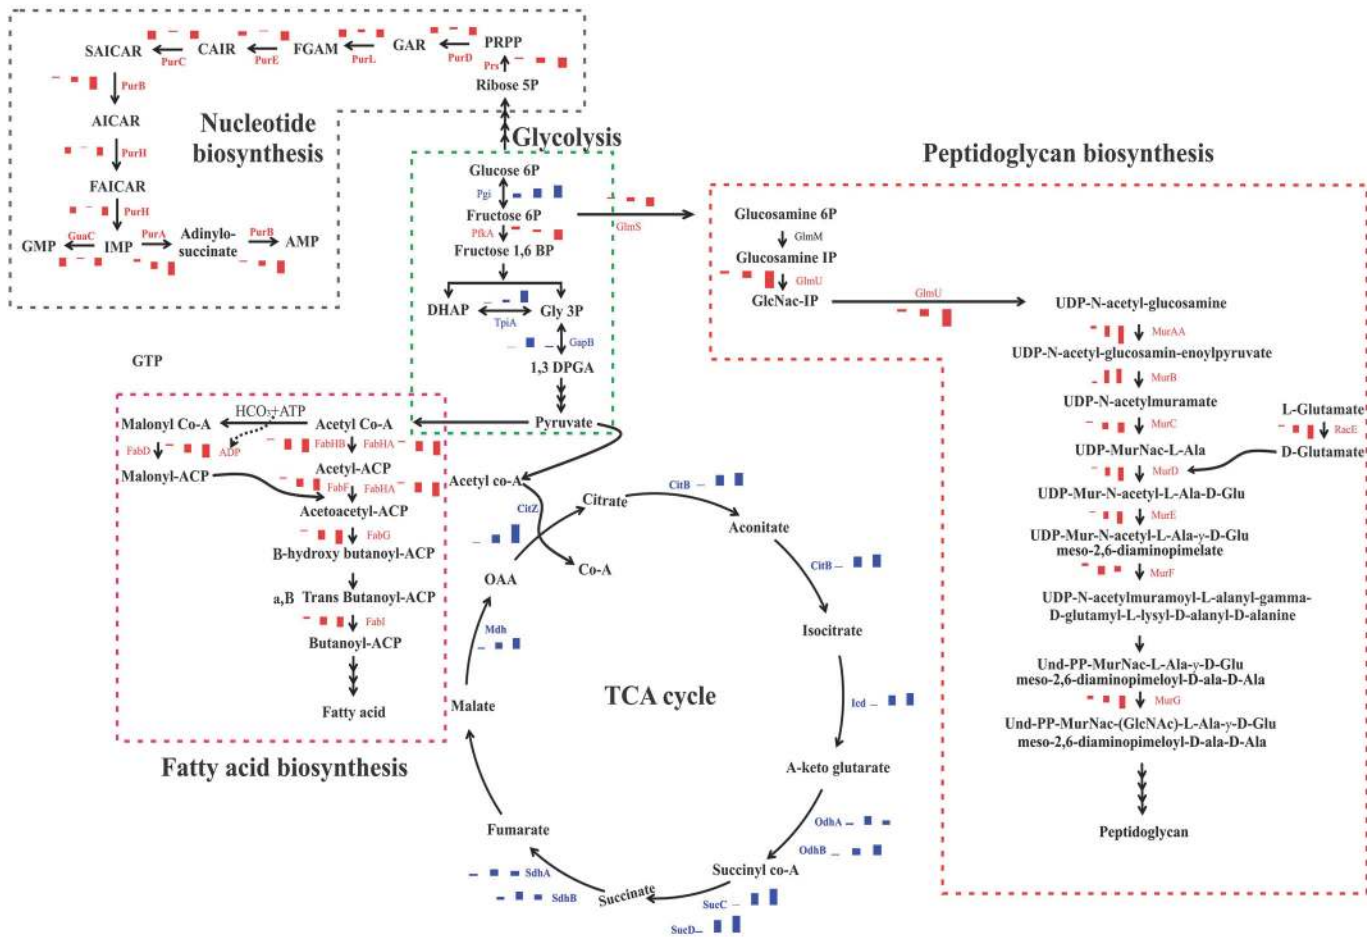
SAICAR
PurC
CAIR
PurE
FGAM
PurL
GAR
PurD
PRPP
Prs
Ribose 5P
PurB
AICAR
PurH
FAICAR
PurH
GMP
GuaC
IMP
PurA
Adinylo-succinate
PurB
AMP
Nucleotide biosynthesis

Glycolysis
Glucose 6P
Pgi
Fructose 6P
PfkA
Fructose 1,6 BP
DHAP
TpiA
Gly 3P
GapB
1,3 DPGA
Pyruvate
GlmS

Peptidoglycan biosynthesis
Glucosamine 6P
GlmM
Glucosamine IP
GlmU
GlcNac-IP
GlmU
UDP-N-acetyl-glucosamine
MurAA
UDP-N-acetyl-glucosamin-enoylpyruvate
MurB
UDP-N-acetylmuramate
L-Glutamate
MurC
RacE
UDP-MurNac-L-Ala
D-Glutamate
MurD
UDP-Mur-N-acetyl-L-Ala-D-Glu
MurE
UDP-Mur-N-acetyl-L-Ala-γ-D-Glu meso-2,6-diaminopimelate
MurF
UDP-N-acetylmuramoyl-L-alanyl-gamma-D-glutamyl-L-lysyl-D-alanyl-D-alanine
Und-PP-MurNac-L-Ala-γ-D-Glu meso-2,6-diaminopimeloyl-D-ala-D-Ala
MurG
Und-PP-MurNac-(GlcNAc)-L-Ala-γ-D-Glu meso-2,6-diaminopimeloyl-D-ala-D-Ala
Peptidoglycan

GTP
Malonyl Co-A
HCO₃+ATP
Acetyl Co-A
FabD
ADP
FabHB
FabHA
Malonyl-ACP
Acetyl-ACP
FabF
FabHA
Acetoacetyl-ACP
FabG
B-hydroxy butanoyl-ACP
a,B
Trans Butanoyl-ACP
FabI
Butanoyl-ACP
Fatty acid
Fatty acid biosynthesis

Acetyl co-A
CitZ
Citrate
CitB
Aconitate
Co-A
OAA
CitB
Mdh
Isocitrate
TCA cycle
Malate
Icd
A-keto glutarate
Fumarate
OdhA
OdhB
Succinyl co-A
SdhA
SdhB
Succinate
SucC
SucD